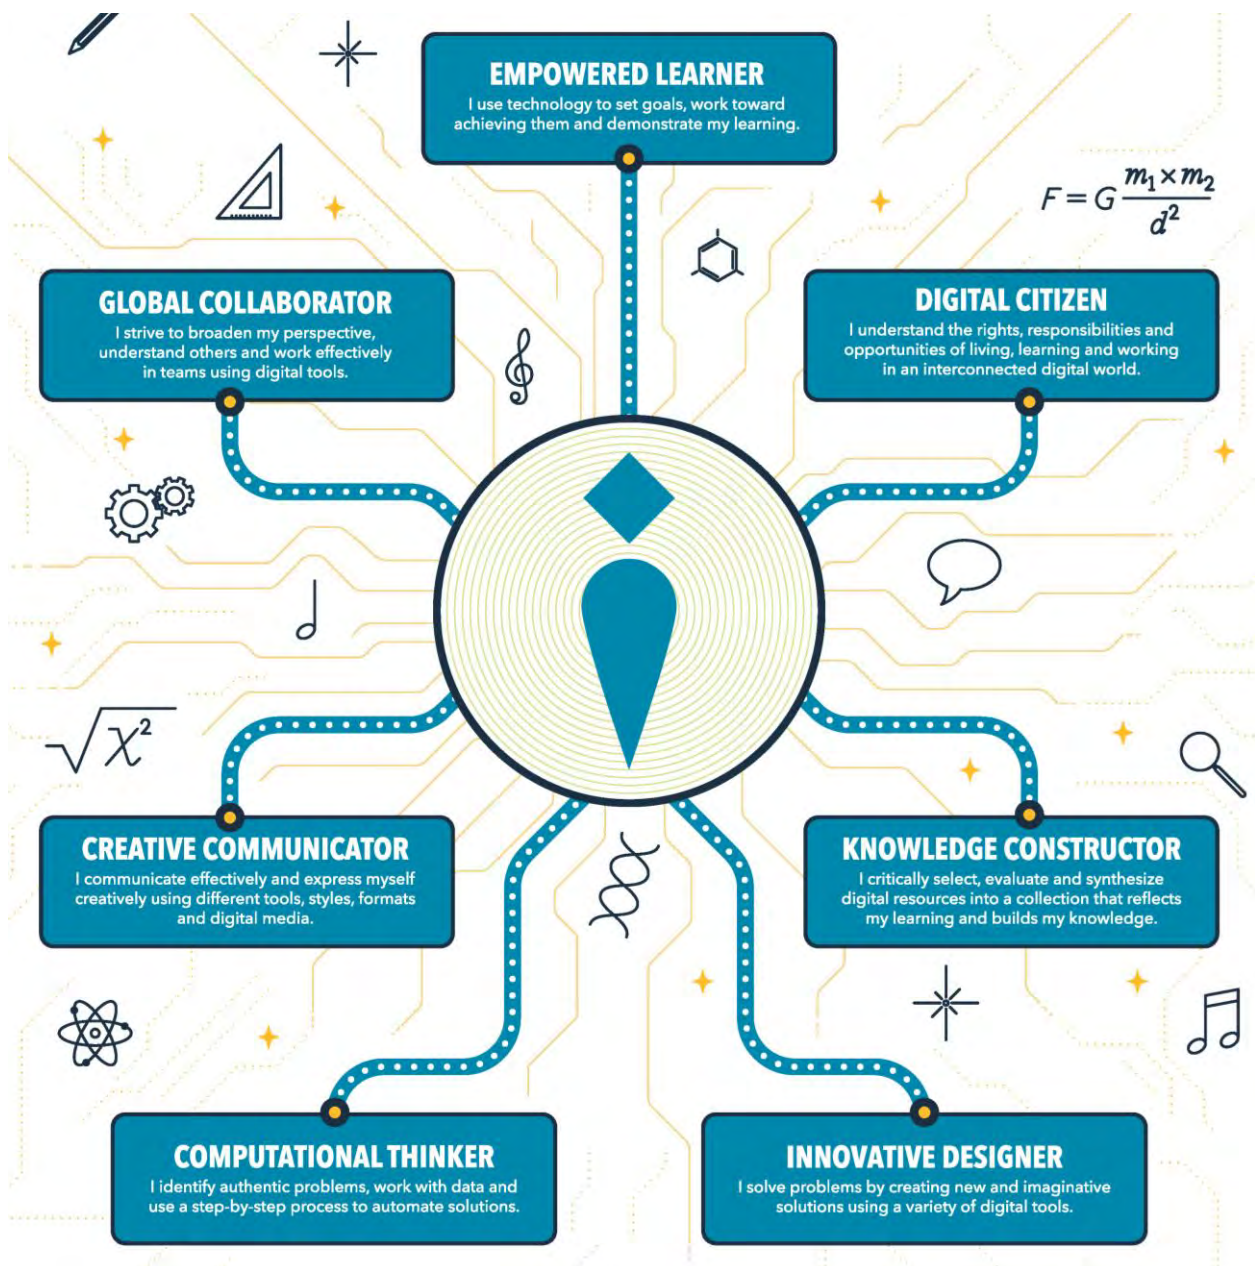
EMPOWERED LEARNER
I use technology to set goals, work toward achieving them and demonstrate my learning.

$F = G\frac{m_1 \times m_2}{d^2}$

GLOBAL COLLABORATOR
I strive to broaden my perspective, understand others and work effectively in teams using digital tools.

DIGITAL CITIZEN
I understand the rights, responsibilities and opportunities of living, learning and working in an interconnected digital world.

$\sqrt{\chi^2}$

CREATIVE COMMUNICATOR
I communicate effectively and express myself creatively using different tools, styles, formats and digital media.

KNOWLEDGE CONSTRUCTOR
I critically select, evaluate and synthesize digital resources into a collection that reflects my learning and builds my knowledge.

COMPUTATIONAL THINKER
I identify authentic problems, work with data and use a step-by-step process to automate solutions.

INNOVATIVE DESIGNER
I solve problems by creating new and imaginative solutions using a variety of digital tools.